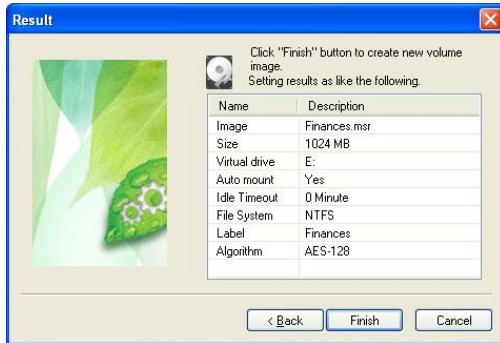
Result

Click "Finish" button to create new volume image.
Setting results as like the following.

| Name | Description |
|---|---|
| Image | Finances.msr |
| Size | 1024 MB |
| Virtual drive | E: |
| Auto mount | Yes |
| Idle Timeout | 0 Minute |
| File System | NTFS |
| Label | Finances |
| Algorithm | AES-128 |

< Back | Finish | Cancel